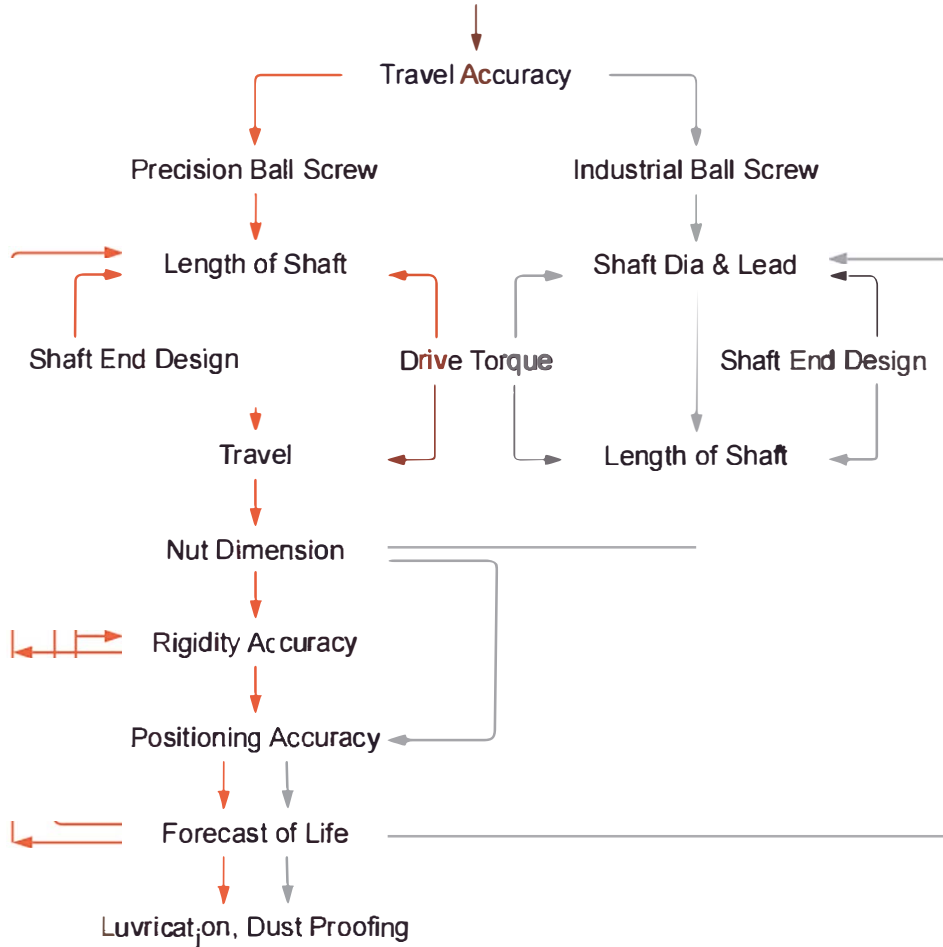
Travel Accuracy

Precision Ball Screw

Industrial Ball Screw

Length of Shaft

Shaft Dia & Lead

Shaft End Design

Drive Torque

Shaft End Design

Travel

Length of Shaft

Nut Dimension

Rigidity Accuracy

Positioning Accuracy

Forecast of Life

Luvricat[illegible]on, Dust Proofing